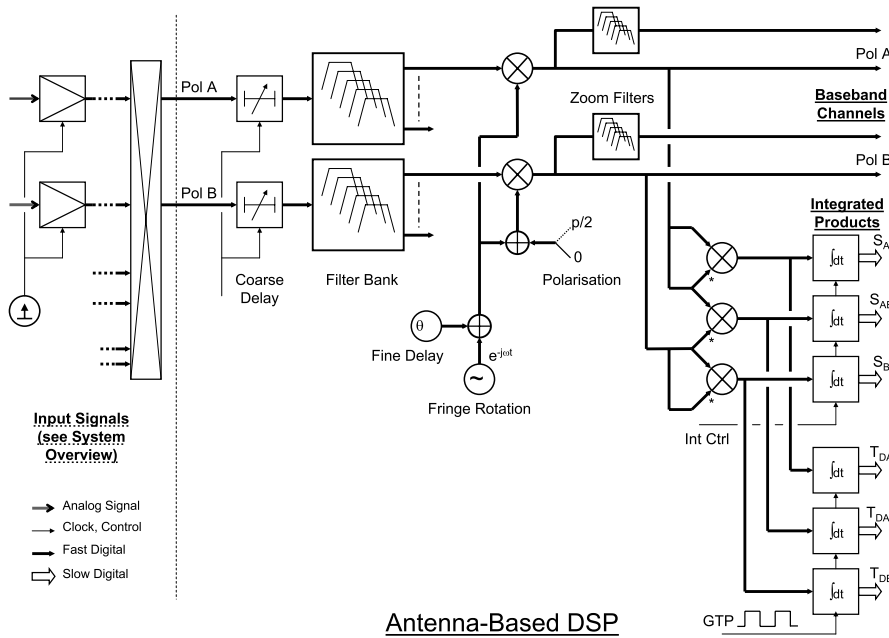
Pol A

Pol B

Coarse Delay

Filter Bank

Zoom Filters

Pol A

Baseband Channels

Pol B

Integrated Products

p/2

0

Polarisation

$\theta$

Fine Delay

$e^{-j\omega t}$

Fringe Rotation

$S_A$

$S_{AB}$

$S_B$

$\int dt$

$\int dt$

$\int dt$

Int Ctrl

$T_{DA}$

$T_{DA}$

$T_{DB}$

$\int dt$

$\int dt$

$\int dt$

GTP

Input Signals (see System Overview)

Analog Signal

Clock, Control

Fast Digital

Slow Digital

Antenna-Based DSP